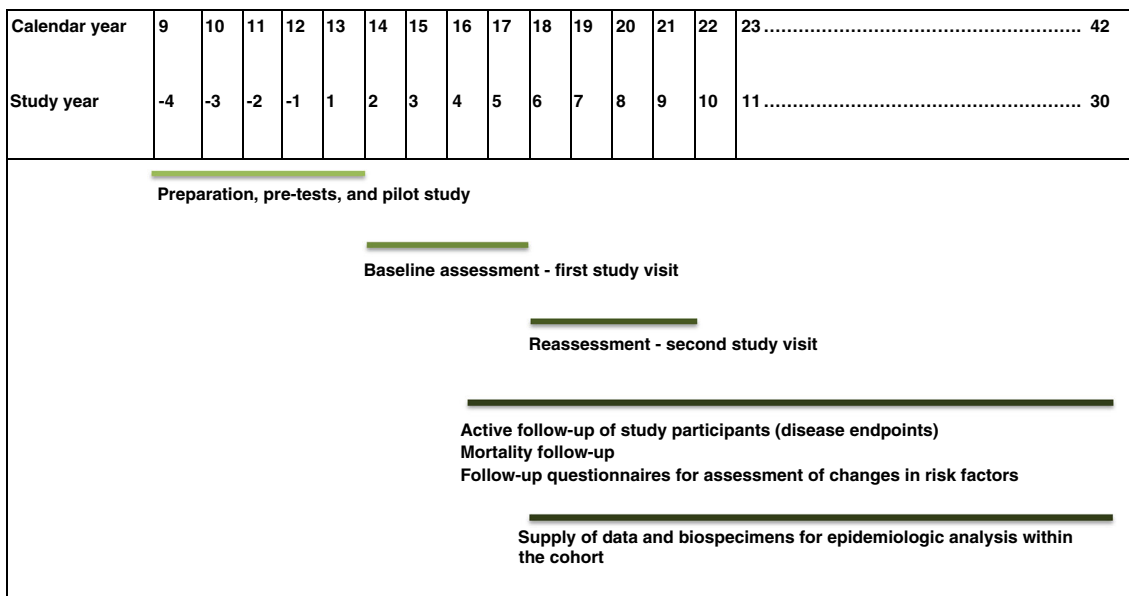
| Calendar year | 9 | 10 | 11 | 12 | 13 | 14 | 15 | 16 | 17 | 18 | 19 | 20 | 21 | 22 | 23 ............................................. 42 |
|---|---|---|---|---|---|---|---|---|---|---|---|---|---|---|---|
| Study year | -4 | -3 | -2 | -1 | 1 | 2 | 3 | 4 | 5 | 6 | 7 | 8 | 9 | 10 | 11 ............................................. 30 |

Preparation, pre-tests, and pilot study

Baseline assessment - first study visit

Reassessment - second study visit

Active follow-up of study participants (disease endpoints)
Mortality follow-up
Follow-up questionnaires for assessment of changes in risk factors

Supply of data and biospecimens for epidemiologic analysis within the cohort